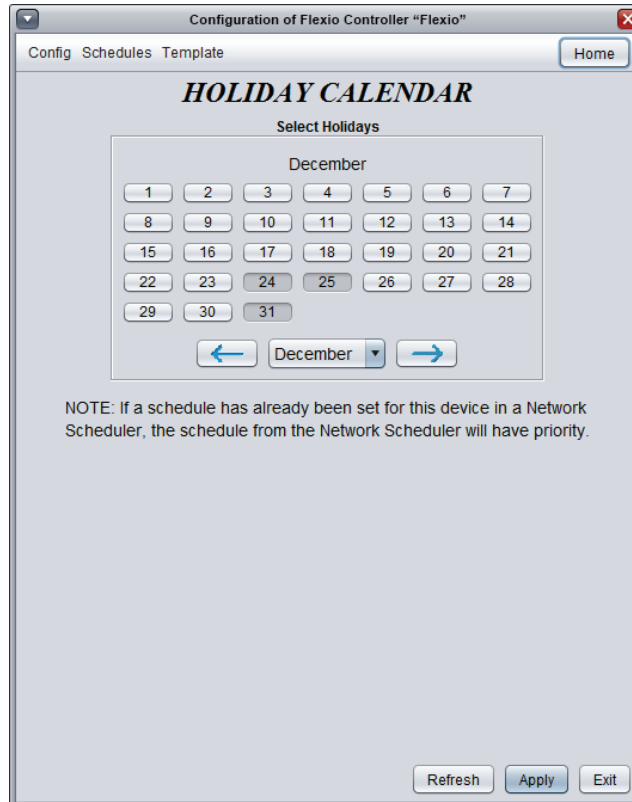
Configuration of Flexio Controller "Flexio"

Config Schedules Template

Home

HOLIDAY CALENDAR

Select Holidays

December

| 1 | 2 | 3 | 4 | 5 | 6 | 7 |
|---|---|---|---|---|---|---|
| 8 | 9 | 10 | 11 | 12 | 13 | 14 |
| 15 | 16 | 17 | 18 | 19 | 20 | 21 |
| 22 | 23 | 24 | 25 | 26 | 27 | 28 |
| 29 | 30 | 31 | | | | |

December

NOTE: If a schedule has already been set for this device in a Network Scheduler, the schedule from the Network Scheduler will have priority.

Refresh Apply Exit